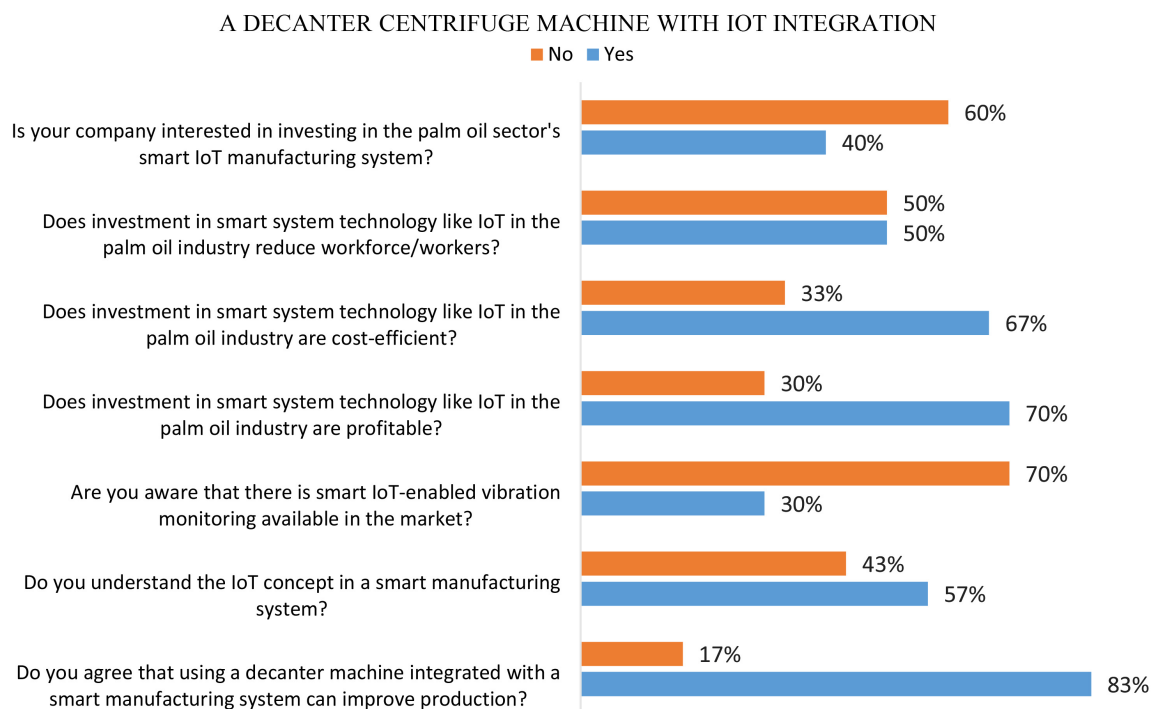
A DECANTER CENTRIFUGE MACHINE WITH IOT INTEGRATION

No Yes

Is your company interested in investing in the palm oil sector's smart IoT manufacturing system?
60%
40%

Does investment in smart system technology like IoT in the palm oil industry reduce workforce/workers?
50%
50%

Does investment in smart system technology like IoT in the palm oil industry are cost-efficient?
33%
67%

Does investment in smart system technology like IoT in the palm oil industry are profitable?
30%
70%

Are you aware that there is smart IoT-enabled vibration monitoring available in the market?
70%
30%

Do you understand the IoT concept in a smart manufacturing system?
43%
57%

Do you agree that using a decanter machine integrated with a smart manufacturing system can improve production?
17%
83%